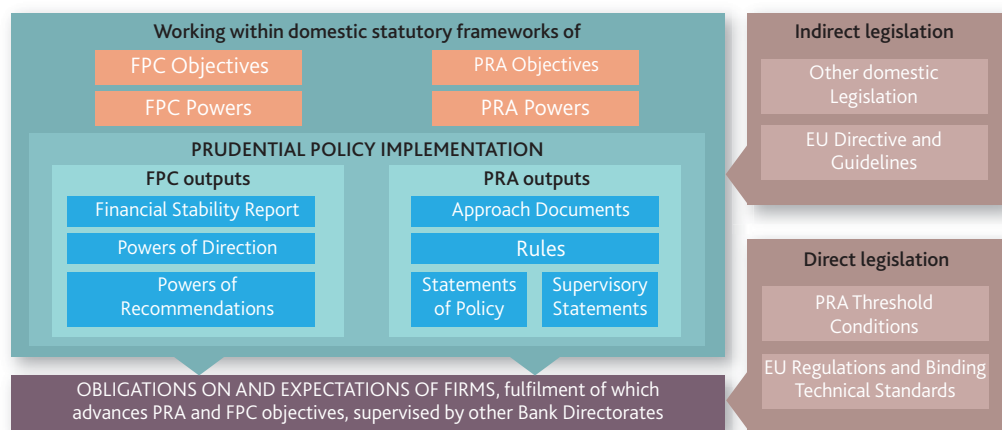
Working within domestic statutory frameworks of

FPC Objectives

PRA Objectives

FPC Powers

PRA Powers

PRUDENTIAL POLICY IMPLEMENTATION

FPC outputs

Financial Stability Report

Powers of Direction

Powers of Recommendations

PRA outputs

Approach Documents

Rules

Statements of Policy

Supervisory Statements

Indirect legislation

Other domestic Legislation

EU Directive and Guidelines

Direct legislation

PRA Threshold Conditions

EU Regulations and Binding Technical Standards

OBLIGATIONS ON AND EXPECTATIONS OF FIRMS, fulfilment of which advances PRA and FPC objectives, supervised by other Bank Directorates